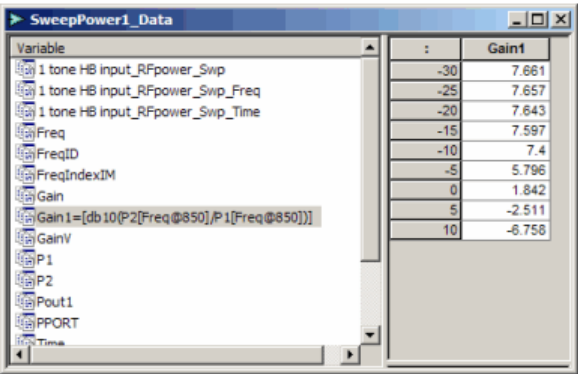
SweepPower1_Data

Variable
1 tone HB input_RFpower_Swp
1 tone HB input_RFpower_Swp_Freq
1 tone HB input_RFpower_Swp_Time
Freq
FreqID
FreqIndexIM
Gain
Gain1=[db10(P2[Freq@850]/P1[Freq@850])]
GainV
P1
P2
Pout1
PPORT
Time

| : | Gain1 |
|---|---|
| -30 | 7.661 |
| -25 | 7.657 |
| -20 | 7.643 |
| -15 | 7.597 |
| -10 | 7.4 |
| -5 | 5.796 |
| 0 | 1.842 |
| 5 | -2.511 |
| 10 | -6.758 |